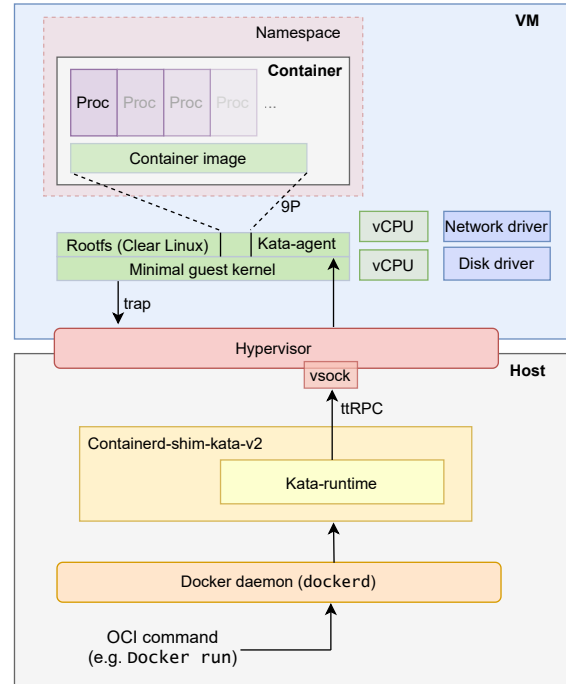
VM

Namespace

Container

Proc Proc Proc Proc ...

Container image

9P

Rootfs (Clear Linux) Kata-agent

Minimal guest kernel

vCPU

vCPU

Network driver

Disk driver

trap

Hypervisor

Host

vsock

ttRPC

Containerd-shim-kata-v2

Kata-runtime

Docker daemon (dockerd)

OCI command
(e.g. Docker run)